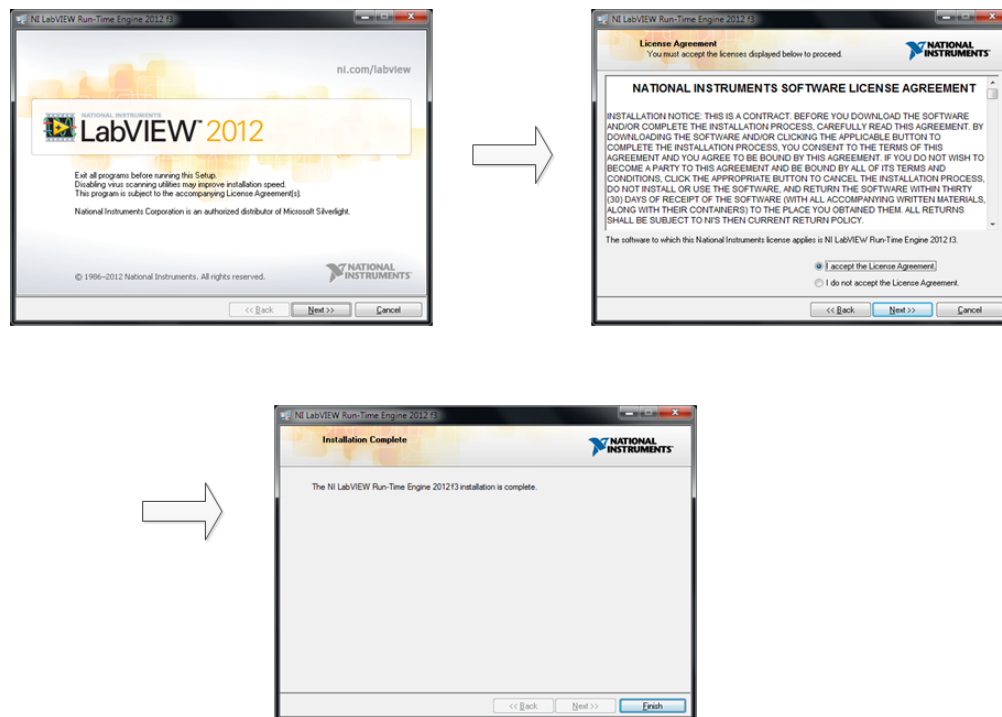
NI LabVIEW Run-Time Engine 2012 f3

ni.com/labview

NATIONAL INSTRUMENTS LabVIEW 2012

Exit all programs before running this Setup.
Disabling virus scanning utilities may improve installation speed.
This program is subject to the accompanying License Agreement(s).

National Instruments Corporation is an authorized distributor of Microsoft Silverlight.

© 1986–2012 National Instruments. All rights reserved.

NATIONAL INSTRUMENTS

<< Back Next >> Cancel

NI LabVIEW Run-Time Engine 2012 f3

License Agreement
You must accept the licenses displayed below to proceed.

NATIONAL INSTRUMENTS

NATIONAL INSTRUMENTS SOFTWARE LICENSE AGREEMENT

INSTALLATION NOTICE: THIS IS A CONTRACT. BEFORE YOU DOWNLOAD THE SOFTWARE AND/OR COMPLETE THE INSTALLATION PROCESS, CAREFULLY READ THIS AGREEMENT. BY DOWNLOADING THE SOFTWARE AND/OR CLICKING THE APPLICABLE BUTTON TO COMPLETE THE INSTALLATION PROCESS, YOU CONSENT TO THE TERMS OF THIS AGREEMENT AND YOU AGREE TO BE BOUND BY THIS AGREEMENT. IF YOU DO NOT WISH TO BECOME A PARTY TO THIS AGREEMENT AND BE BOUND BY ALL OF ITS TERMS AND CONDITIONS, CLICK THE APPROPRIATE BUTTON TO CANCEL THE INSTALLATION PROCESS, DO NOT INSTALL OR USE THE SOFTWARE, AND RETURN THE SOFTWARE WITHIN THIRTY (30) DAYS OF RECEIPT OF THE SOFTWARE (WITH ALL ACCOMPANYING WRITTEN MATERIALS, ALONG WITH THEIR CONTAINERS) TO THE PLACE YOU OBTAINED THEM. ALL RETURNS SHALL BE SUBJECT TO NI'S THEN CURRENT RETURN POLICY.

The software to which this National Instruments license applies is NI LabVIEW Run-Time Engine 2012 f3.

I accept the License Agreement.
I do not accept the License Agreement.

<< Back Next >> Cancel

NI LabVIEW Run-Time Engine 2012 f3

Installation Complete

NATIONAL INSTRUMENTS

The NI LabVIEW Run-Time Engine 2012 f3 installation is complete.

<< Back Next >> Finish